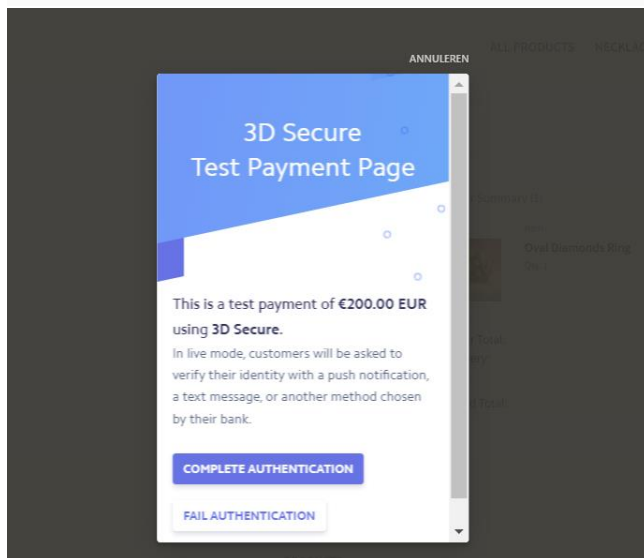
ANNULEREN

ALL PRODUCTS NECKLAC

3D Secure
Test Payment Page

This is a test payment of €200.00 EUR using 3D Secure.

In live mode, customers will be asked to verify their identity with a push notification, a text message, or another method chosen by their bank.

COMPLETE AUTHENTICATION

FAIL AUTHENTICATION

Summary (1)

Oval Diamonds Ring